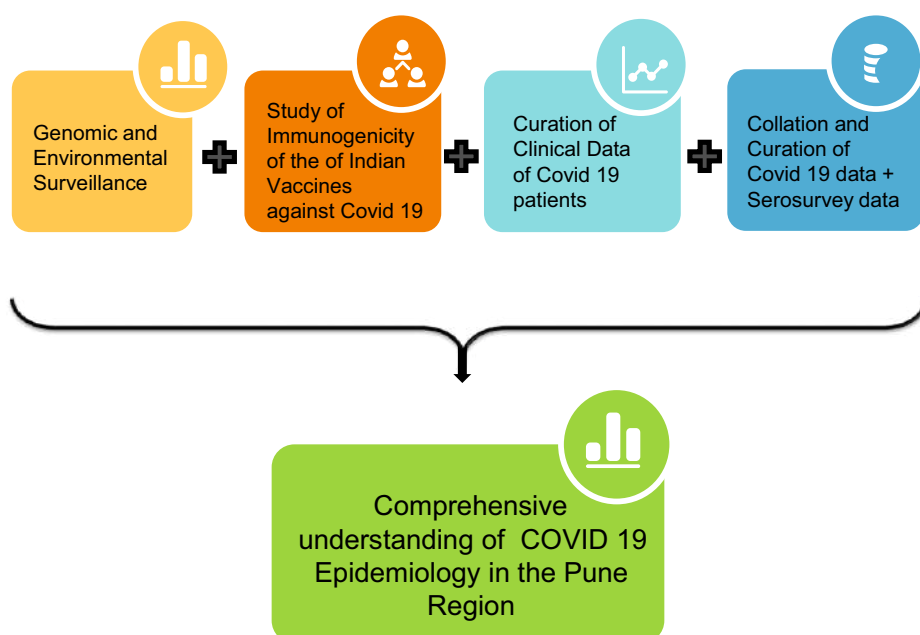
Genomic and Environmental Surveillance

Study of Immunogenicity of the of Indian Vaccines against Covid 19

Curation of Clinical Data of Covid 19 patients

Collation and Curation of Covid 19 data + Serosurvey data

Comprehensive understanding of COVID 19 Epidemiology in the Pune Region